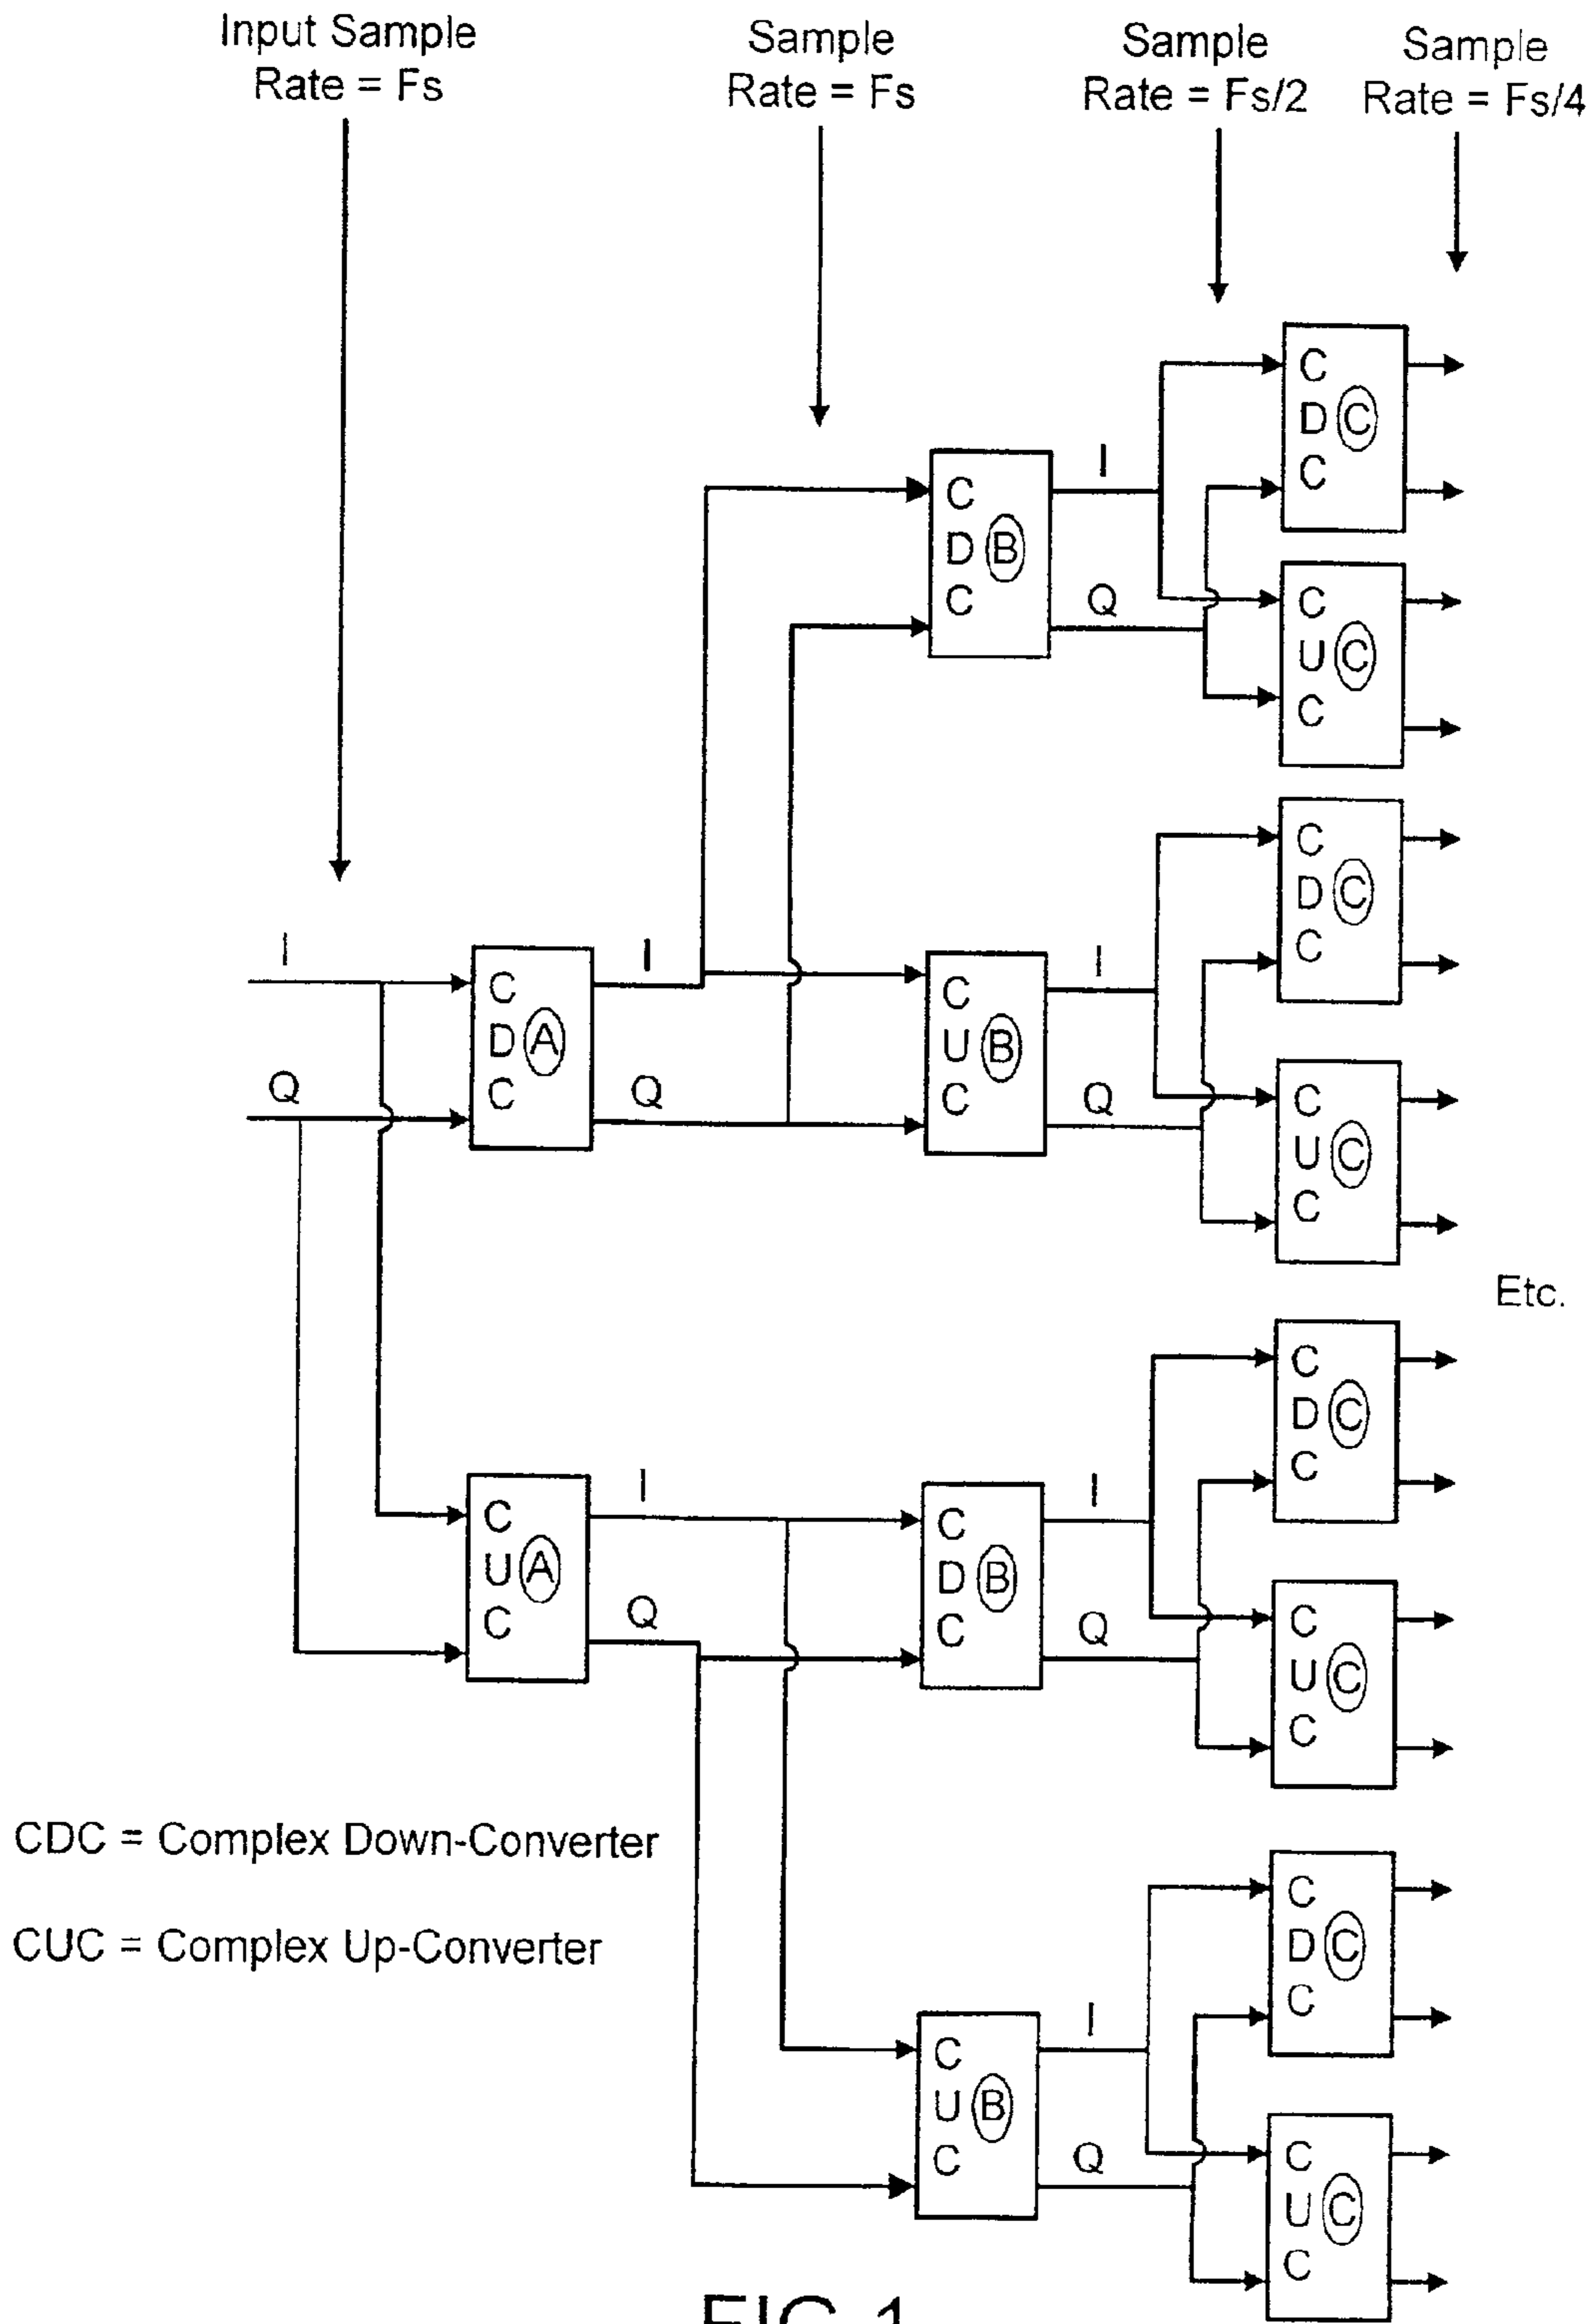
Input Sample Rate = Fs

Sample Rate = Fs

Sample Rate = Fs/2

Sample Rate = Fs/4

C D C (C)

C U C (C)

C D C (B)

I

Q

C D C (C)

C U C (C)

I

Q

C D C (A)

I

Q

C U C (B)

I

Q

Etc.

C D C (C)

C U C (C)

C U C (A)

I

Q

C D C (B)

I

Q

CDC = Complex Down-Converter

CUC = Complex Up-Converter

C D C (C)

C U C (B)

I

Q

C U C (C)

FIG 1